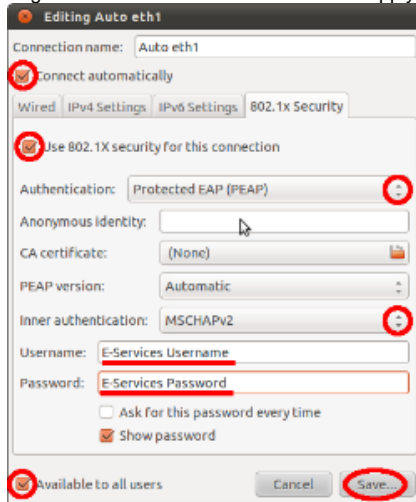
Editing Auto eth1

Connection name: Auto eth1

Connect automatically

Wired | IPv4 Settings | IPv6 Settings | 802.1x Security

Use 802.1X security for this connection

Authentication: Protected EAP (PEAP)

Anonymous identity:

CA certificate: (None)

PEAP version: Automatic

Inner authentication: MSCHAPv2

Username: E-Services Username

Password: E-Services Password

Ask for this password every time

Show password

Available to all users

Cancel

Save...